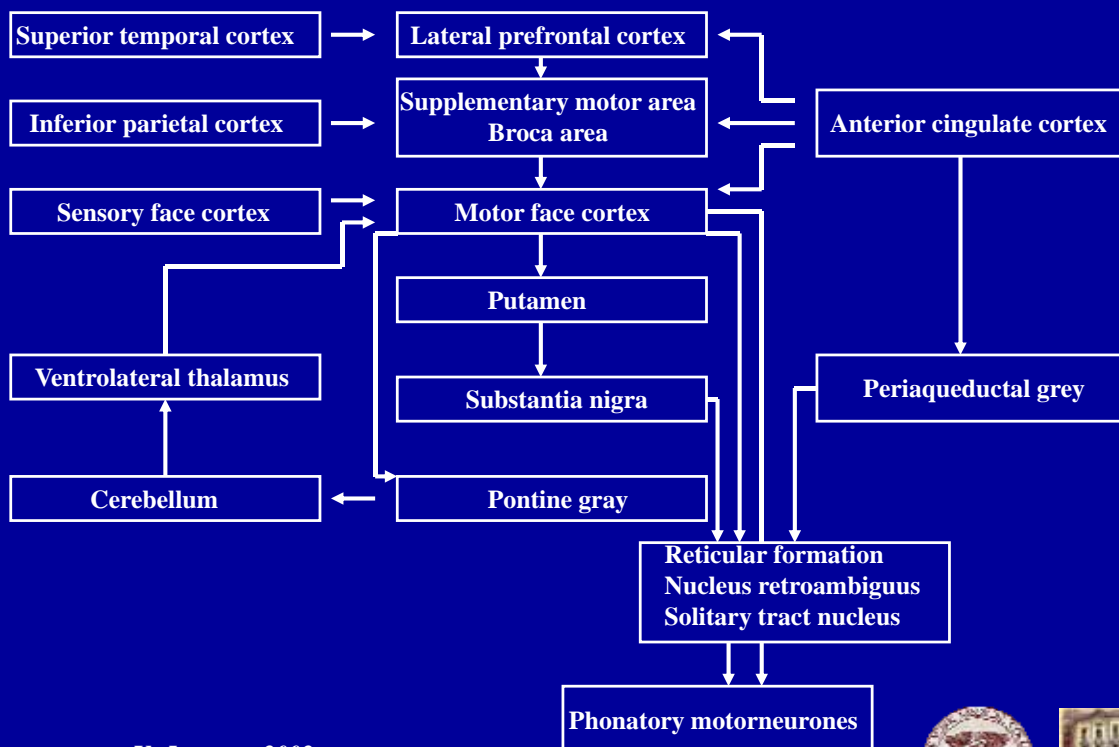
Superior temporal cortex
Lateral prefrontal cortex
Inferior parietal cortex
Supplementary motor area
Broca area
Anterior cingulate cortex
Sensory face cortex
Motor face cortex
Putamen
Ventrolateral thalamus
Substantia nigra
Periaqueductal grey
Cerebellum
Pontine gray
Reticular formation
Nucleus retroambiguus
Solitary tract nucleus
Phonatory motorneurones
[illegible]